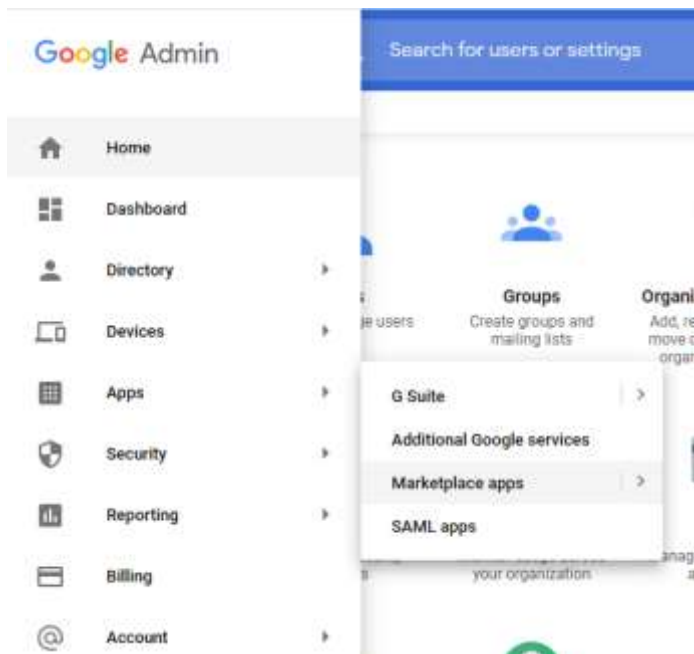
Google Admin

Search for users or settings

Home

Dashboard

Directory

Devices

Apps

Security

Reporting

Billing

Account

s
e users

Groups
Create groups and mailing lists

Organi
Add, re
move c
orgar

G Suite

Additional Google services

Marketplace apps

SAML apps

your organization

anag
a